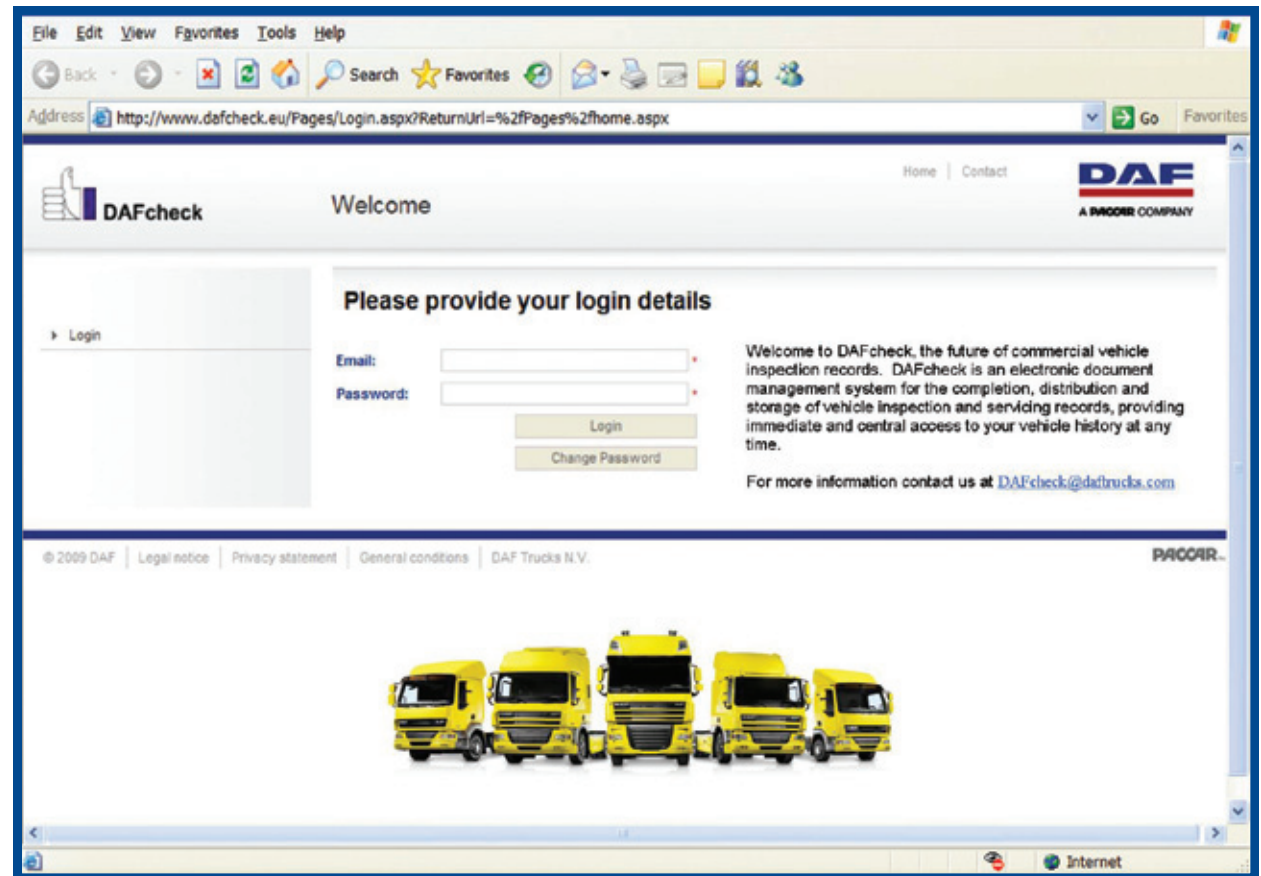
File Edit View Favorites Tools Help

Back Search Favorites

Address http://www.dafcheck.eu/Pages/Login.aspx?ReturnUrl=%2fPages%2fhome.aspx Go Favorites

DAFcheck

Welcome

Home | Contact

DAF
A PACCAR COMPANY

Login

Please provide your login details

Email: *

Password: *

Login

Change Password

Welcome to DAFcheck, the future of commercial vehicle inspection records. DAFcheck is an electronic document management system for the completion, distribution and storage of vehicle inspection and servicing records, providing immediate and central access to your vehicle history at any time.

For more information contact us at DAFcheck@daftrucks.com

© 2009 DAF | Legal notice | Privacy statement | General conditions | DAF Trucks N.V.

PACCAR

Internet